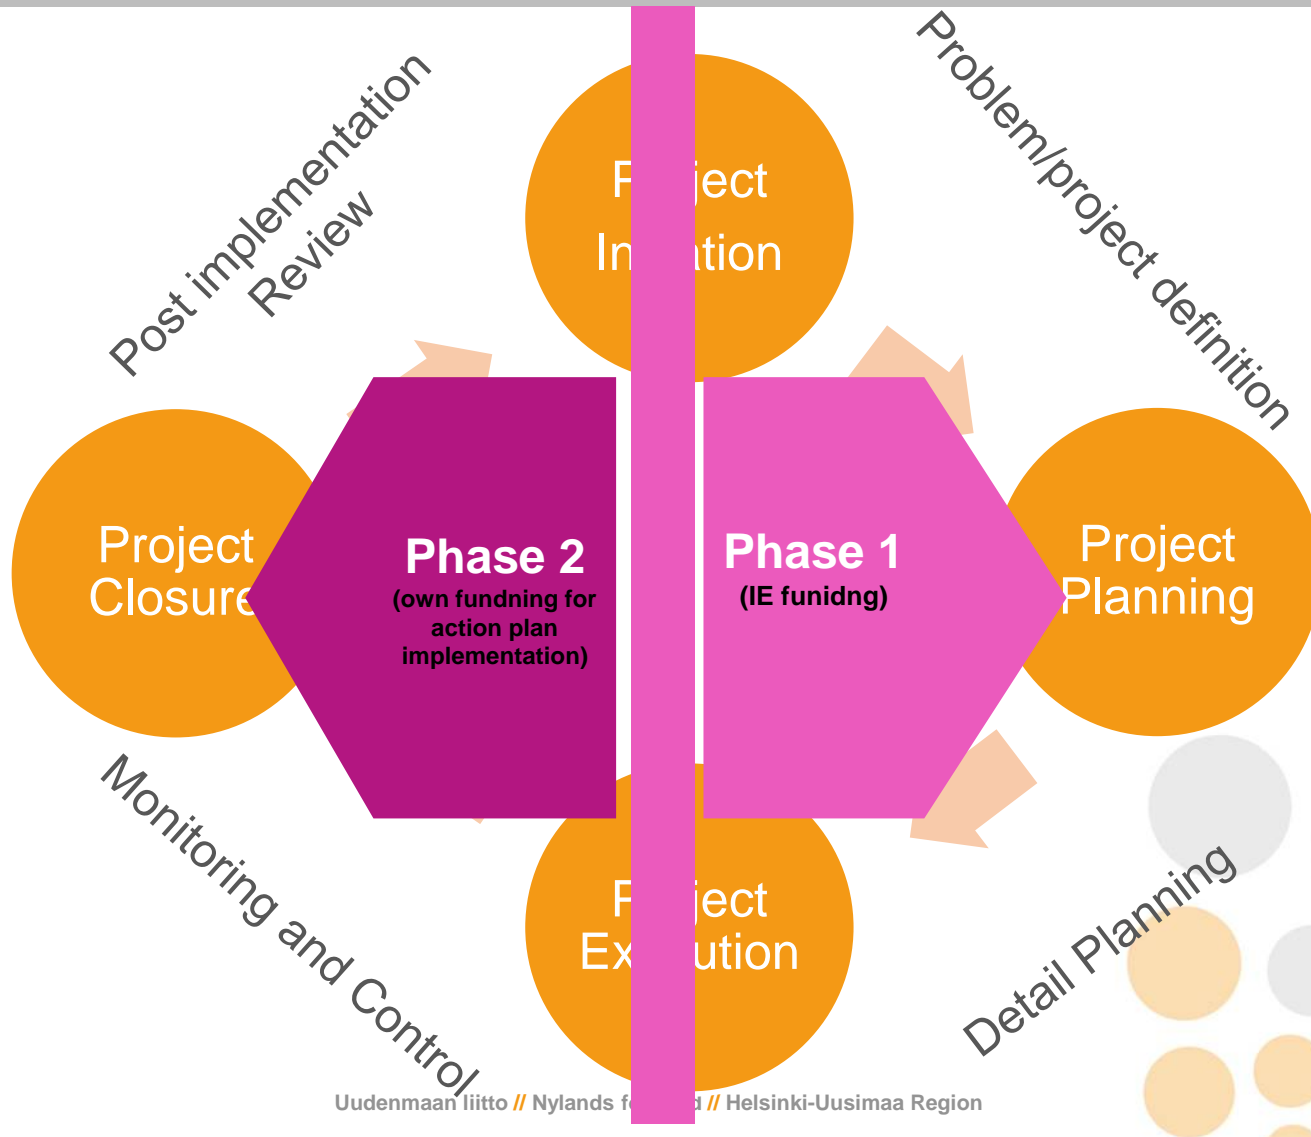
Post implementation Review

P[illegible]ject In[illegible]tion

Problem/project definition

Project Closure

Phase 2
(own fundning for action plan implementation)

Phase 1
(IE funidng)

Project Planning

Monitoring and Control

P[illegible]ject Ex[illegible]ution

Detail Planning

Uudenmaan liitto // Nylands f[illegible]d // Helsinki-Uusimaa Region